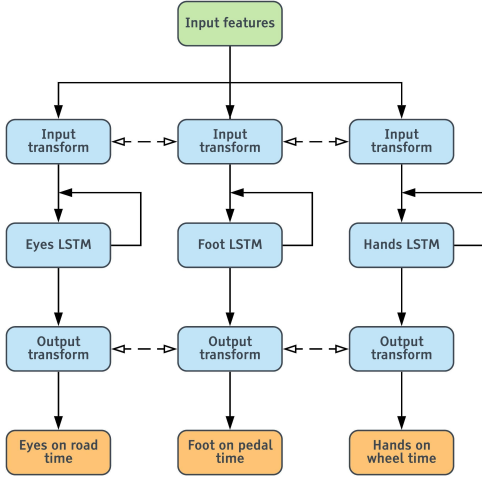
Input features

Input transform

Input transform

Input transform

Eyes LSTM

Foot LSTM

Hands LSTM

Output transform

Output transform

Output transform

Eyes on road time

Foot on pedal time

Hands on wheel time